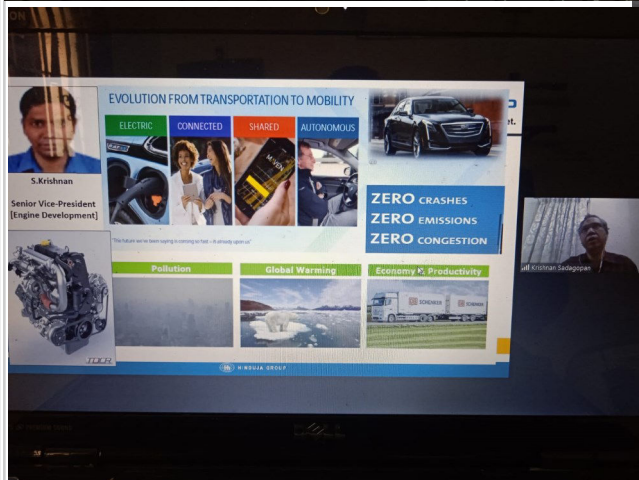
ON

S.Krishnan

Senior Vice-President [Engine Development]

EVOLUTION FROM TRANSPORTATION TO MOBILITY

ELECTRIC

CONNECTED

SHARED

AUTONOMOUS

"The future we've been saying is coming so fast – it already upon us"

ZERO CRASHES
ZERO EMISSIONS
ZERO CONGESTION

Pollution

Global Warming

Economy & Productivity

SCHENKER

HINDUJA GROUP

Krishnan Sadagopan